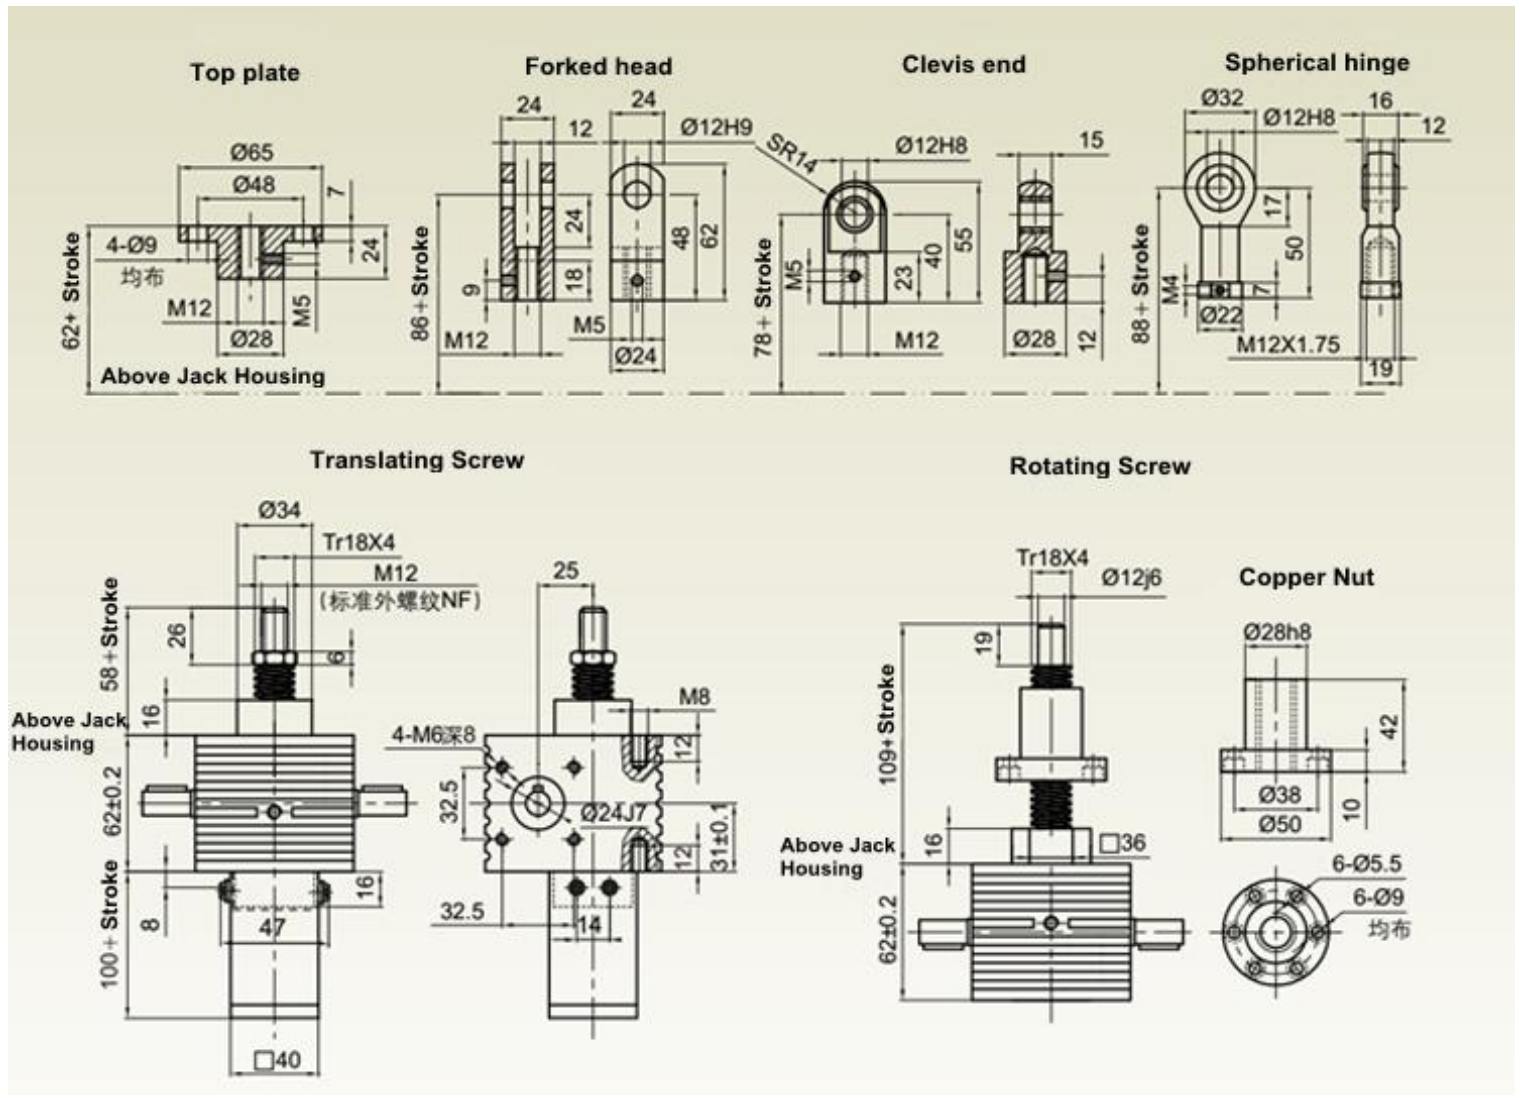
Top plate

Ø65
Ø48
7
4-Ø9
均布
24
62+ Stroke
M12
M5
Ø28
Above Jack Housing

Forked head

24
12
24
Ø12H9
24
48
62
86+Stroke
9
18
M5
M12
Ø24

Clevis end

SR14
Ø12H8
15
M5
40
55
23
78+ Stroke
M12
Ø28
12

Spherical hinge

Ø32
Ø12H8
16
12
17
50
88+ Stroke
M4
7
Ø22
M12X1.75
19

Translating Screw

Ø34
Tr18X4
M12
(标准外螺纹NF)
26
6
58+Stroke
16
Above Jack Housing
62±0.2
100+ Stroke
8
16
47
□40
25
M8
4-M6深8
12
32.5
Ø24J7
31±0.1
12
32.5
14

Rotating Screw

Tr18X4
Ø12j6
19
109+ Stroke
16
□36
Above Jack Housing
62±0.2

Copper Nut

Ø28h8
42
Ø38
Ø50
10
6-Ø5.5
6-Ø9
均布